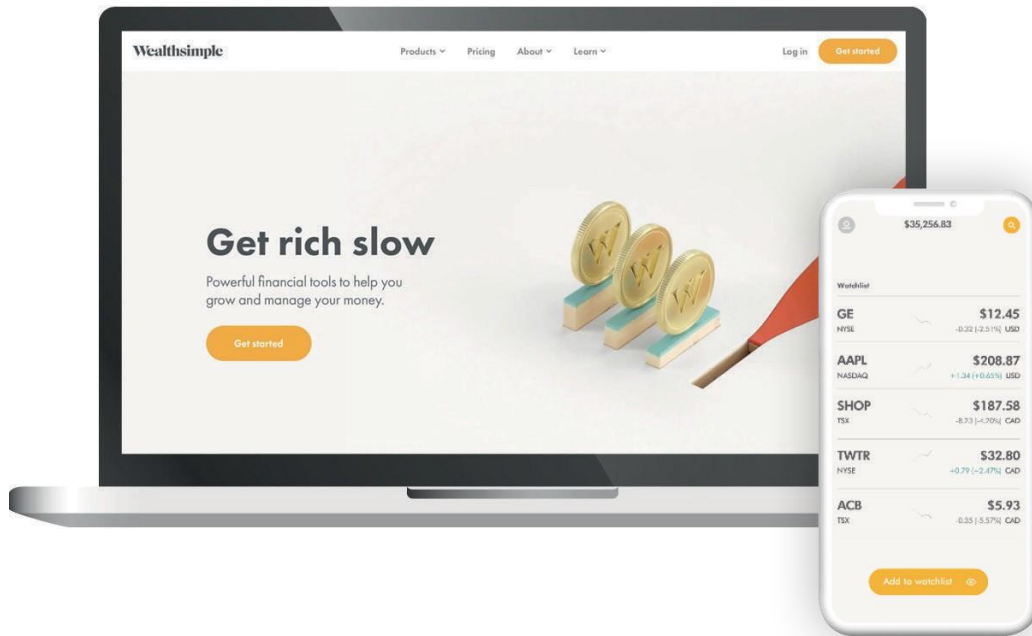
Wealthsimple

Products Pricing About Learn

Log in Get started

Get rich slow

Powerful financial tools to help you grow and manage your money.

Get started

$35,256.83

Watchlist

GE
NYSE
$12.45
-0.32 (-2.51%) USD

AAPL
NASDAQ
$208.87
+1.34 (+0.65%) USD

SHOP
TSX
$187.58
-8.53 (-4.70%) CAD

TWTR
NYSE
$32.80
+0.79 (+2.47%) CAD

ACB
TSX
$5.93
-0.35 (-5.57%) CAD

Add to watchlist